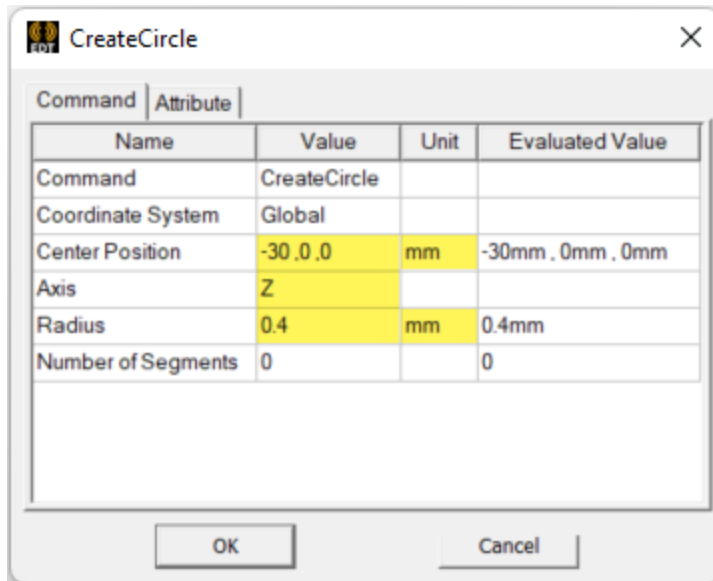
EDT CreateCircle ×

Command | Attribute

| Name | Value | Unit | Evaluated Value |
|---|---|---|---|
| Command | CreateCircle | | |
| Coordinate System | Global | | |
| Center Position | -30 ,0 ,0 | mm | -30mm , 0mm , 0mm |
| Axis | Z | | |
| Radius | 0.4 | mm | 0.4mm |
| Number of Segments | 0 | | 0 |

OK Cancel